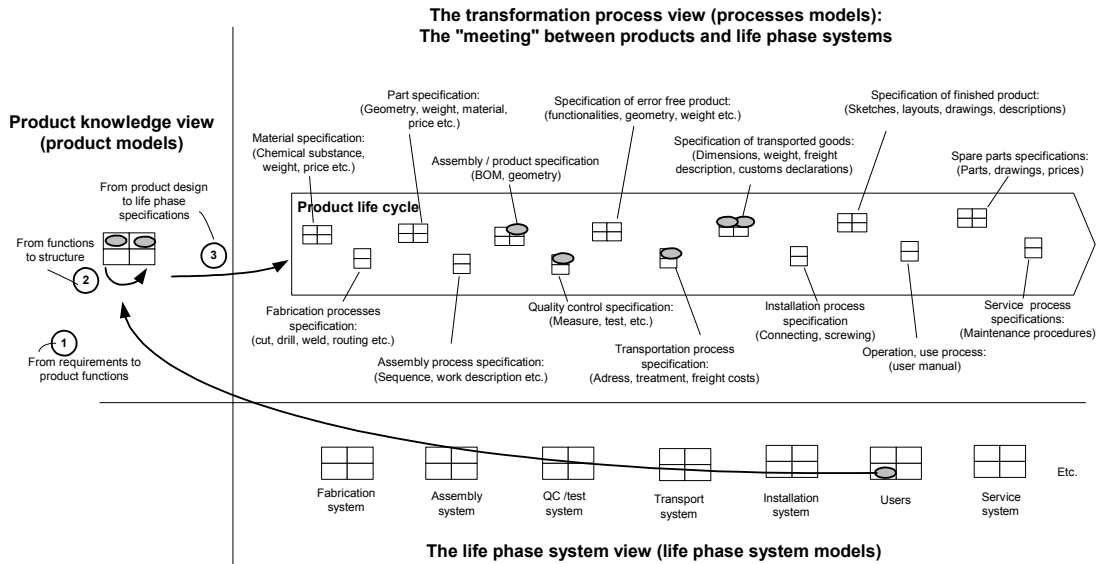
The transformation process view (processes models):
The "meeting" between products and life phase systems

Product knowledge view
(product models)

From product design to life phase specifications

From functions to structure

2

3

1

From requirements to product functions

Material specification:
(Chemical substance, weight, price etc.)

Part specification:
(Geometry, weight, material, price etc.)

Assembly / product specification
(BOM, geometry)

Specification of error free product:
(functionalities, geometry, weight etc.)

Specification of transported goods:
(Dimensions, weight, freight description, customs declarations)

Specification of finished product:
(Sketches, layouts, drawings, descriptions)

Spare parts specifications:
(Parts, drawings, prices)

Product life cycle

Fabrication processes specification:
(cut, drill, weld, routing etc.)

Assembly process specification:
(Sequence, work description etc.)

Quality control specification:
(Measure, test, etc.)

Transportation process specification:
(Adress, treatment, freight costs)

Installation process specification
(Connecting, screwing)

Operation, use process:
(user manual)

Service process specifications:
(Maintenance procedures)

Fabrication system

Assembly system

QC /test system

Transport system

Installation system

Users

Service system

Etc.

The life phase system view (life phase system models)